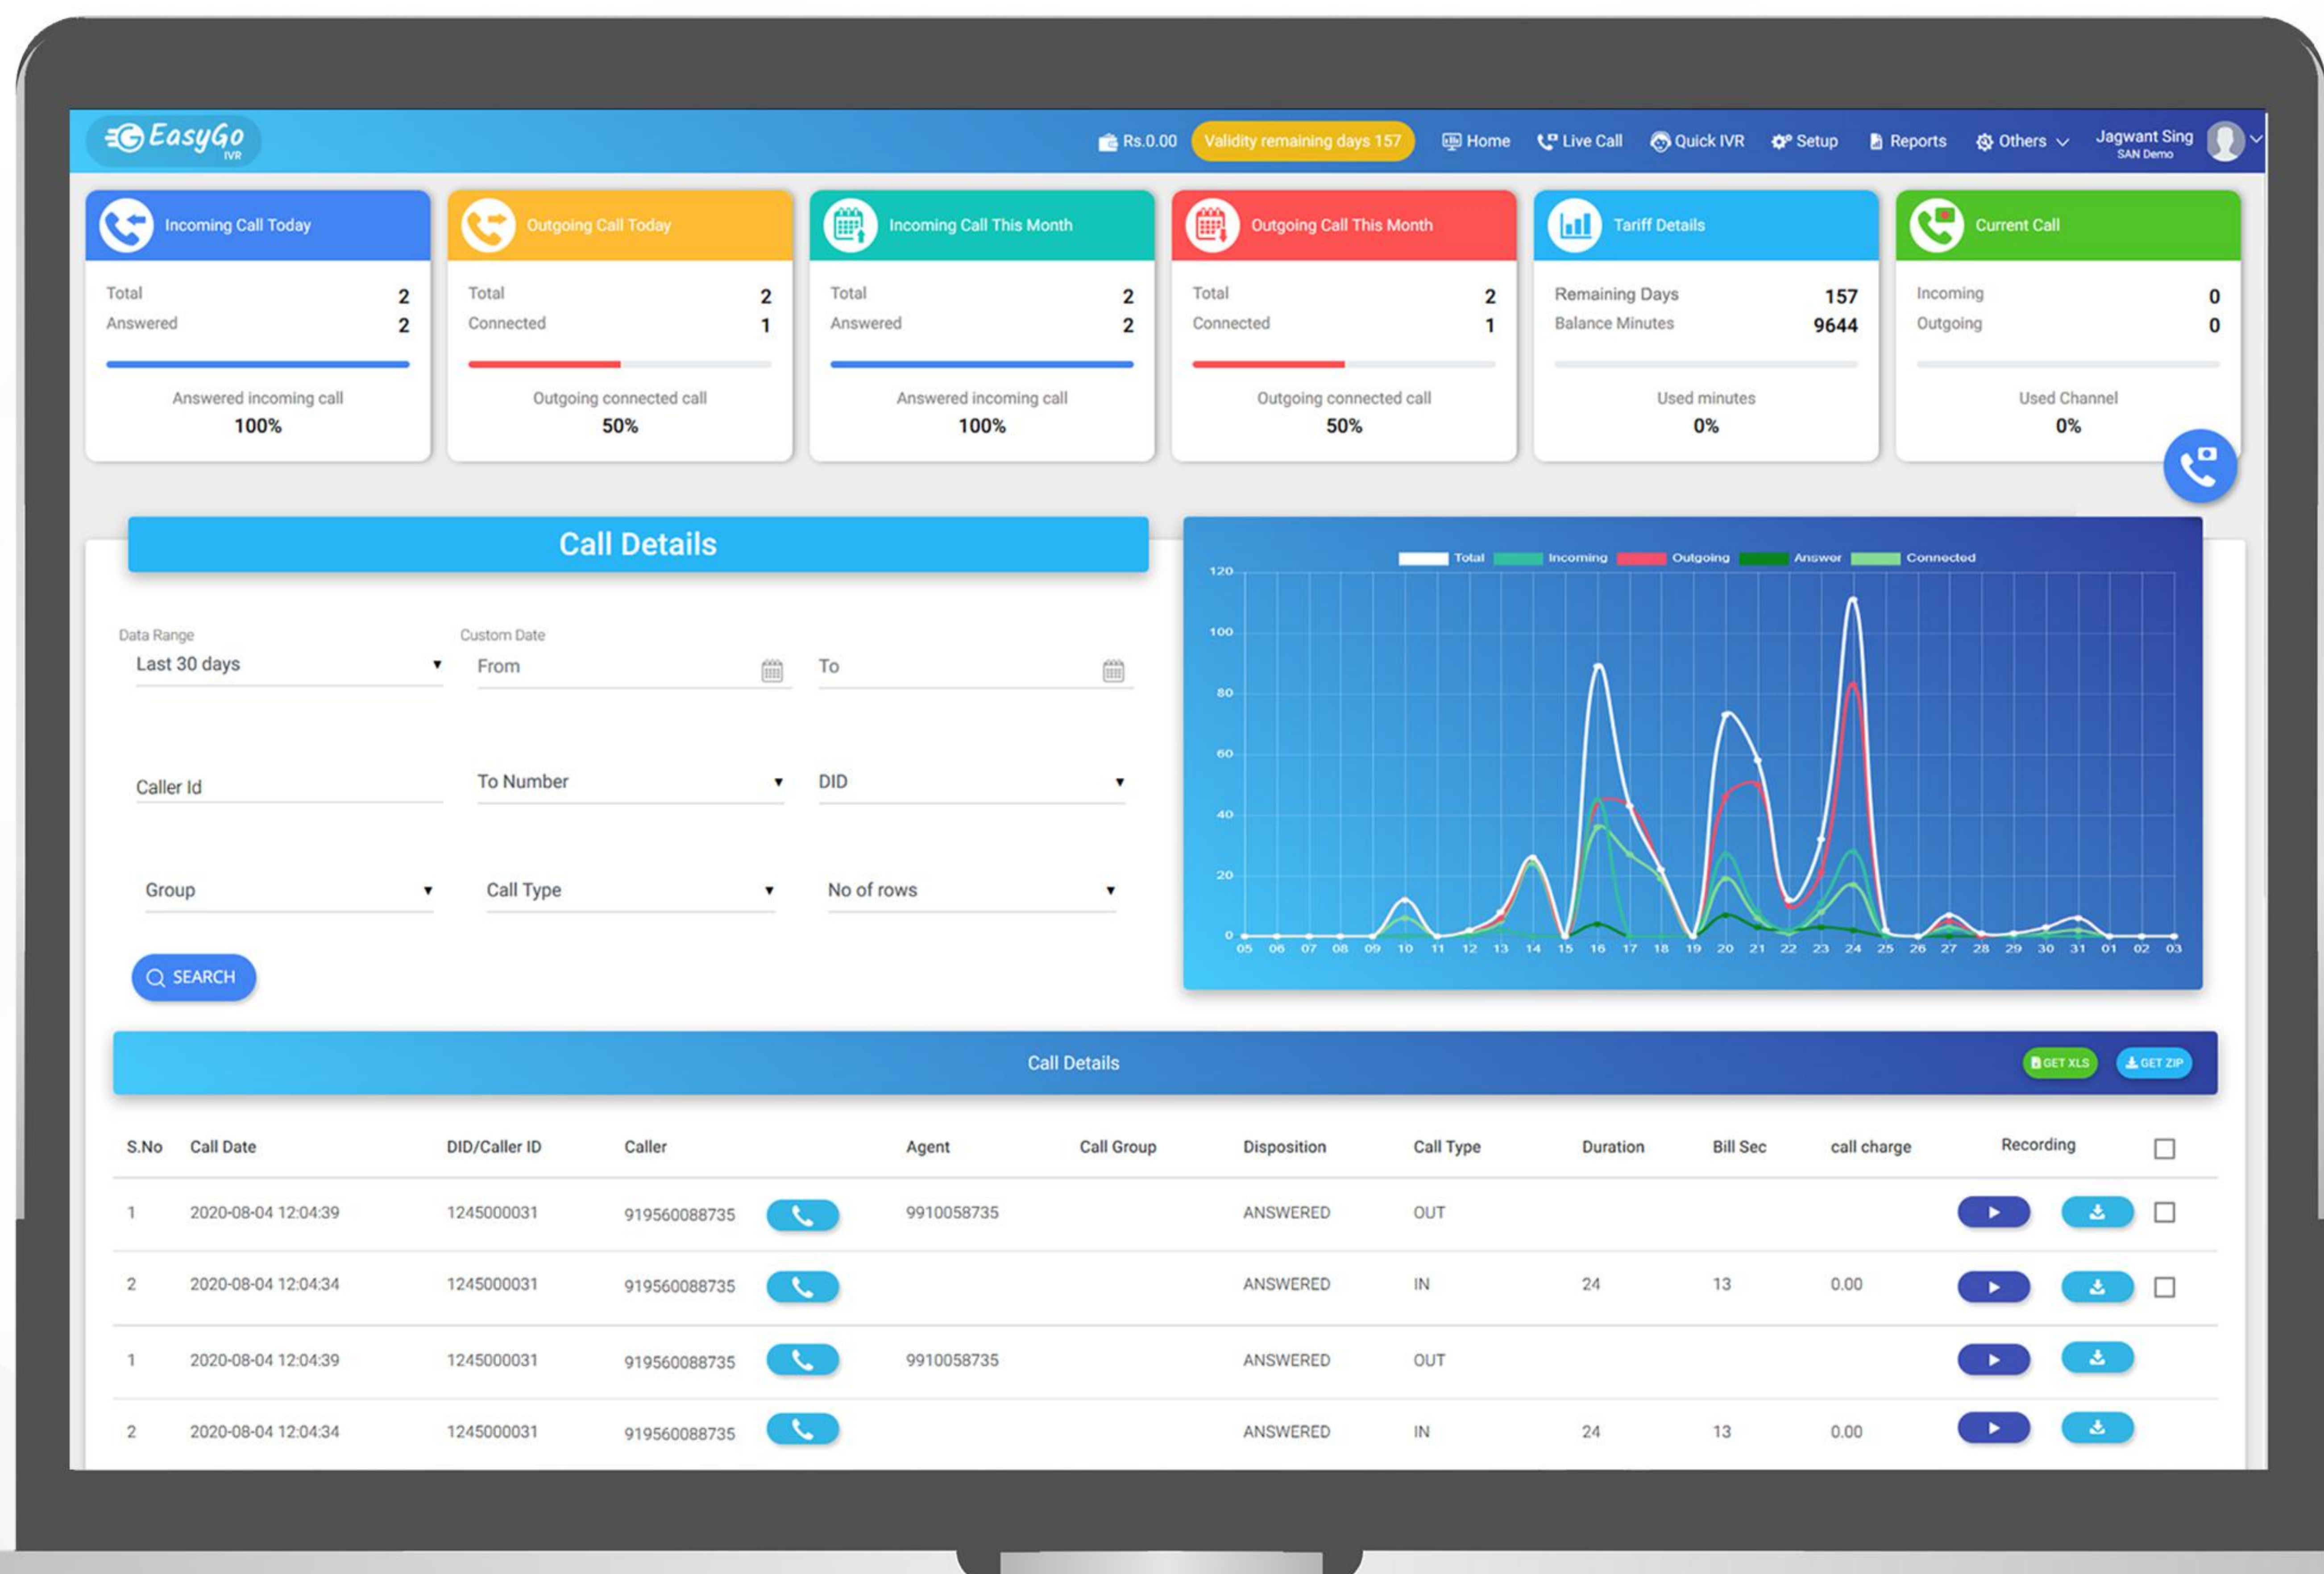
EasyGo IVR

Rs.0.00 Validity remaining days 157 Home Live Call Quick IVR Setup Reports Others Jagwant Sing SAN Demo

Incoming Call Today
Total 2
Answered 2
Answered incoming call
100%

Outgoing Call Today
Total 2
Connected 1
Outgoing connected call
50%

Incoming Call This Month
Total 2
Answered 2
Answered incoming call
100%

Outgoing Call This Month
Total 2
Connected 1
Outgoing connected call
50%

Tariff Details
Remaining Days 157
Balance Minutes 9644
Used minutes
0%

Current Call
Incoming 0
Outgoing 0
Used Channel
0%

Call Details

Data Range
Last 30 days

Custom Date
From
To

Caller Id
To Number
DID

Group
Call Type
No of rows

SEARCH

Total Incoming Outgoing Answer Connected

120
100
80
60
40
20
0
05 06 07 08 09 10 11 12 13 14 15 16 17 18 19 20 21 22 23 24 25 26 27 28 29 30 31 01 02 03

Call Details
GET XLS GET ZIP

| S.No | Call Date | DID/Caller ID | Caller | Agent | Call Group | Disposition | Call Type | Duration | Bill Sec | call charge | Recording |
|---|---|---|---|---|---|---|---|---|---|---|---|
| 1 | 2020-08-04 12:04:39 | 1245000031 | 919560088735 | 9910058735 | | ANSWERED | OUT | | | | |
| 2 | 2020-08-04 12:04:34 | 1245000031 | 919560088735 | | | ANSWERED | IN | 24 | 13 | 0.00 | |
| 1 | 2020-08-04 12:04:39 | 1245000031 | 919560088735 | 9910058735 | | ANSWERED | OUT | | | | |
| 2 | 2020-08-04 12:04:34 | 1245000031 | 919560088735 | | | ANSWERED | IN | 24 | 13 | 0.00 | |